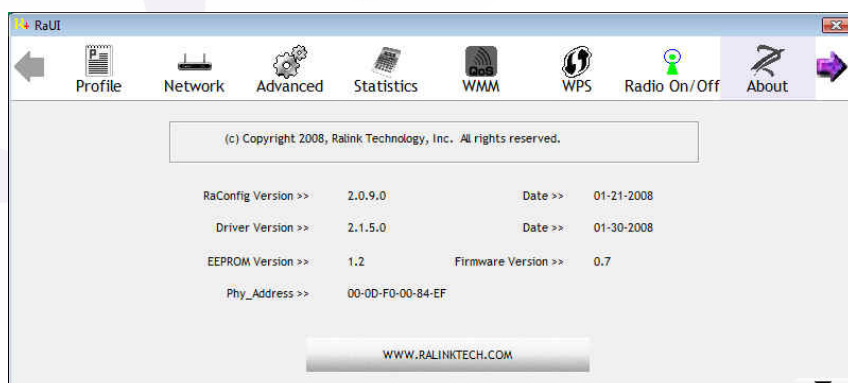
RaUI

Profile
Network
Advanced
Statistics
QoS
WMM
WPS
Radio On/Off
About

(c) Copyright 2008, Ralink Technology, Inc. All rights reserved.

RaConfig Version >> 2.0.9.0 Date >> 01-21-2008

Driver Version >> 2.1.5.0 Date >> 01-30-2008

EEPROM Version >> 1.2 Firmware Version >> 0.7

Phy_Address >> 00-0D-F0-00-84-EF

WWW.RALINKTECH.COM